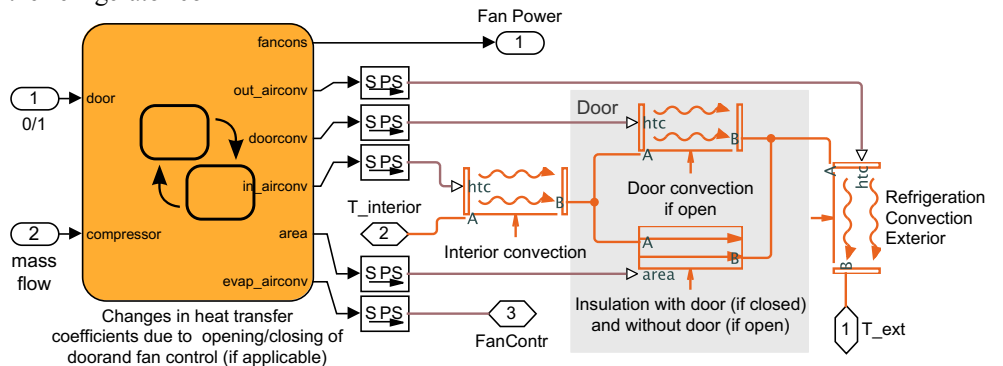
Fan Power

fancons

1

1
door
0/1

out_airconv

S PS

doorconv

S PS

Door

htc

A

B

in_airconv

S PS

htc

A

B

Door convection if open

T_interior

2

Interior convection

2
compressor
mass flow

area

A

B

A

htc

B

Refrigeration Convection Exterior

S PS

area

evap_airconv

S PS

3

FanContr

Insulation with door (if closed) and without door (if open)

Changes in heat transfer coefficients due to opening/closing of doorand fan control (if applicable)

1

T_ext